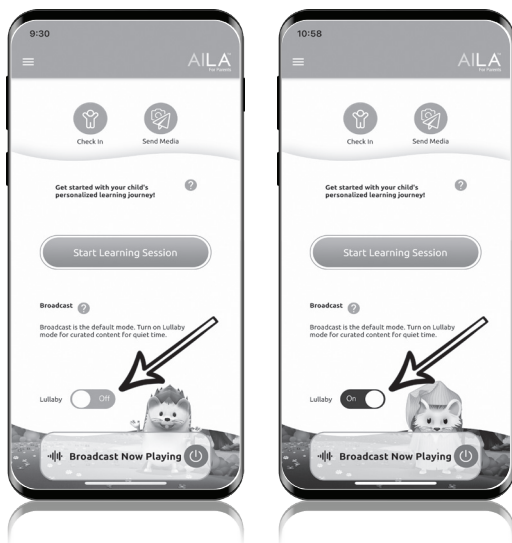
9:30

AILA
For Parents

Check In

Send Media

Get started with your child's personalized learning journey!

?

Start Learning Session

Broadcast ?

Broadcast is the default mode. Turn on Lullaby mode for curated content for quiet time.

Lullaby Off

Broadcast Now Playing

10:58

AILA
For Parents

Check In

Send Media

Get started with your child's personalized learning journey!

?

Start Learning Session

Broadcast ?

Broadcast is the default mode. Turn on Lullaby mode for curated content for quiet time.

Lullaby On

Broadcast Now Playing